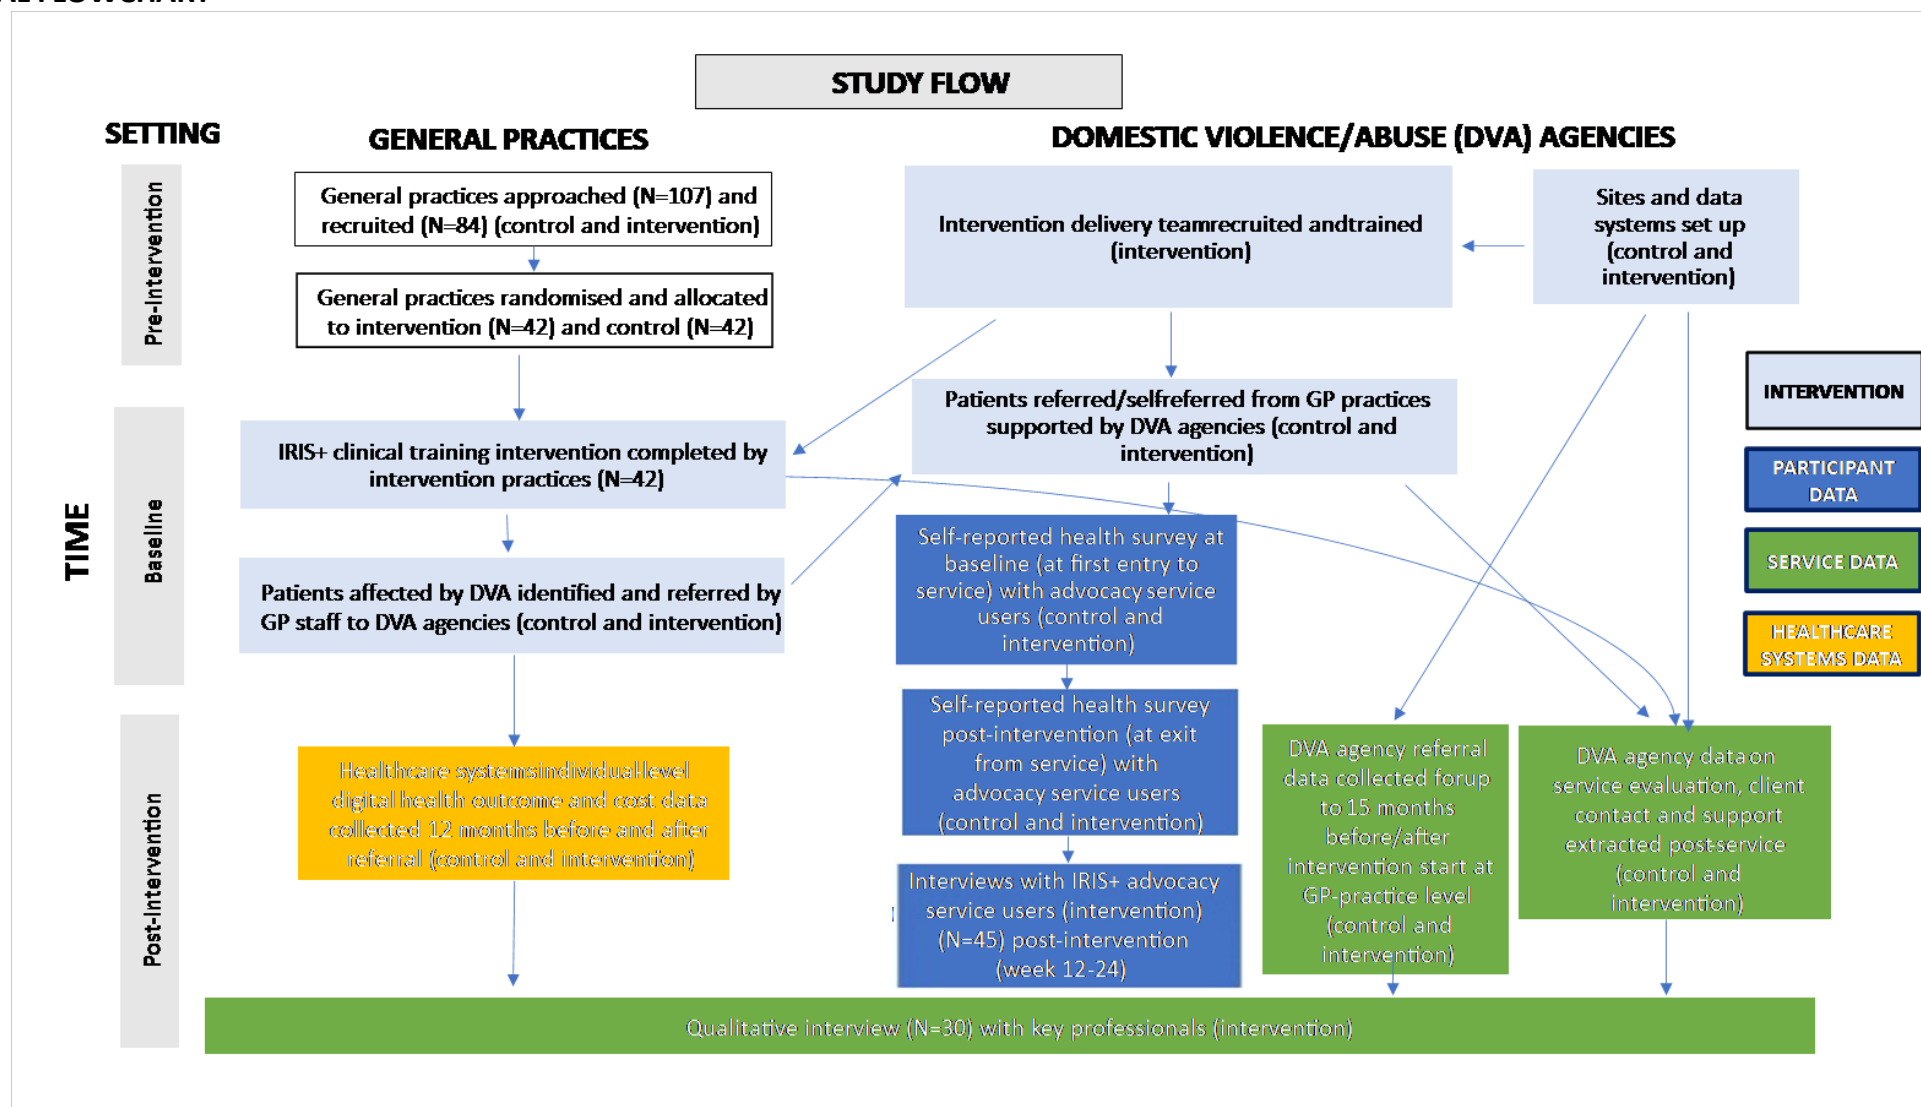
STUDY FLOW

SETTING

GENERAL PRACTICES

DOMESTIC VIOLENCE/ABUSE (DVA) AGENCIES

TIME

Pre-Intervention

Baseline

Post-Intervention

General practices approached (N=107) and recruited (N=84) (control and intervention)

General practices randomised and allocated to intervention (N=42) and control (N=42)

IRIS+ clinical training intervention completed by intervention practices (N=42)

Patients affected by DVA identified and referred by GP staff to DVA agencies (control and intervention)

Healthcare systemsindividual-level digital health outcome and cost data collected 12 months before and after referral (control and intervention)

Intervention delivery teamrecruited andtrained (intervention)

Sites and data systems set up (control and intervention)

Patients referred/selfreferred from GP practices supported by DVA agencies (control and intervention)

Self-reported health survey at baseline (at first entry to service) with advocacy service users (control and intervention)

Self-reported health survey post-intervention (at exit from service) with advocacy service users (control and intervention)

Interviews with IRIS+ advocacy service users (intervention) (N=45) post-intervention (week 12-24)

DVA agency referral data collected forup to 15 months before/after intervention start at GP-practice level (control and intervention)

DVA agency data on service evaluation, client contact and support extracted post-service (control and intervention)

INTERVENTION

PARTICIPANT DATA

SERVICE DATA

HEALTHCARE SYSTEMS DATA

Qualitative interview (N=30) with key professionals (intervention)